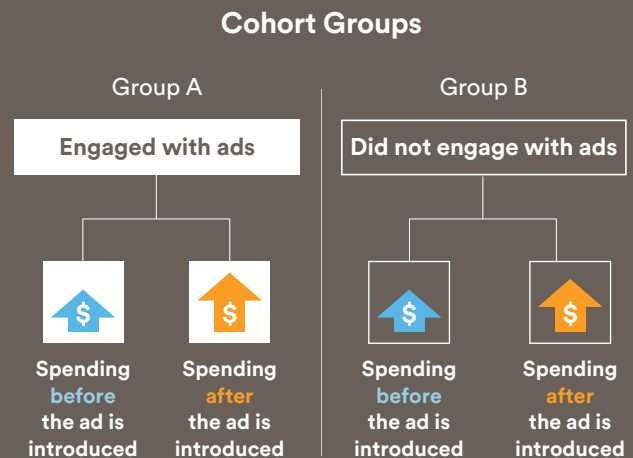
Cohort Groups

Group A

Engaged with ads

$

Spending before the ad is introduced

$

Spending after the ad is introduced

Group B

Did not engage with ads

$

Spending before the ad is introduced

$

Spending after the ad is introduced